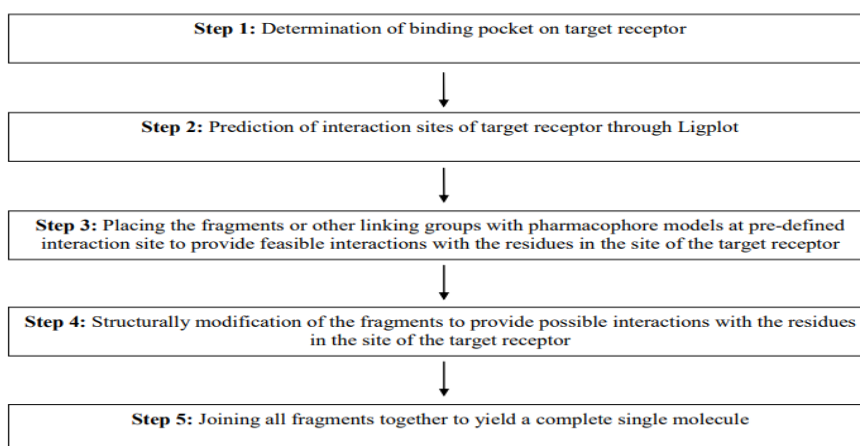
**Step 1:** Determination of binding pocket on target receptor

**Step 2:** Prediction of interaction sites of target receptor through Ligplot

**Step 3:** Placing the fragments or other linking groups with pharmacophore models at pre-defined interaction site to provide feasible interactions with the residues in the site of the target receptor

**Step 4:** Structurally modification of the fragments to provide possible interactions with the residues in the site of the target receptor

**Step 5:** Joining all fragments together to yield a complete single molecule